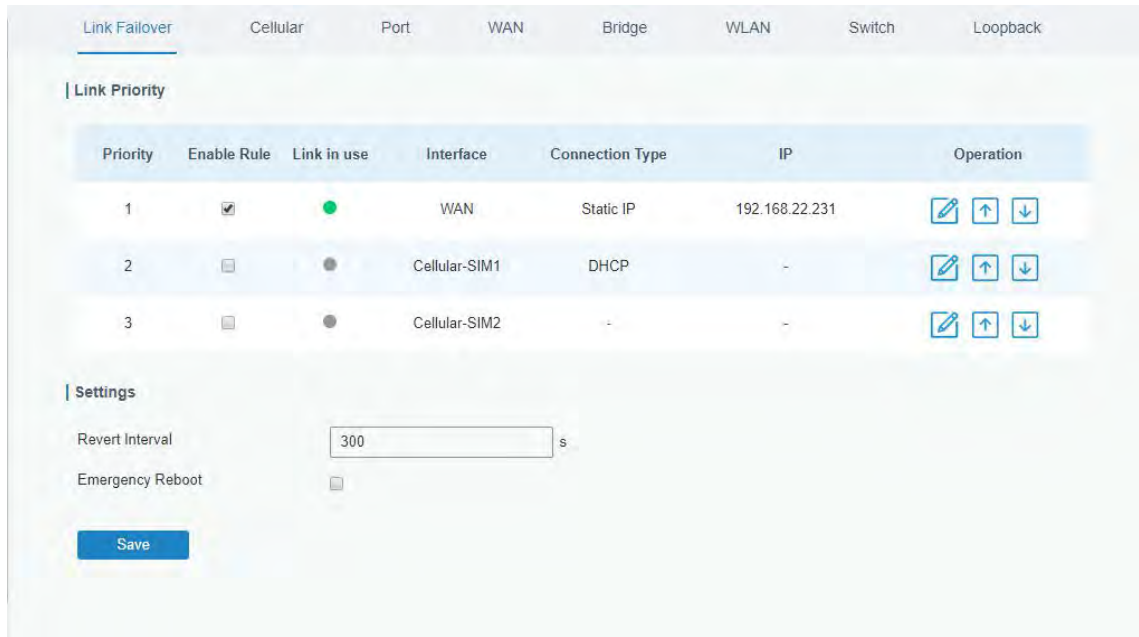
Link Failover Cellular Port WAN Bridge WLAN Switch Loopback

Link Priority

| Priority | Enable Rule | Link in use | Interface | Connection Type | IP | Operation |
|---|---|---|---|---|---|---|
| 1 | | | WAN | Static IP | 192.168.22.231 | |
| 2 | | | Cellular-SIM1 | DHCP | - | |
| 3 | | | Cellular-SIM2 | - | - | |

Settings

Revert Interval 300 s

Emergency Reboot

Save